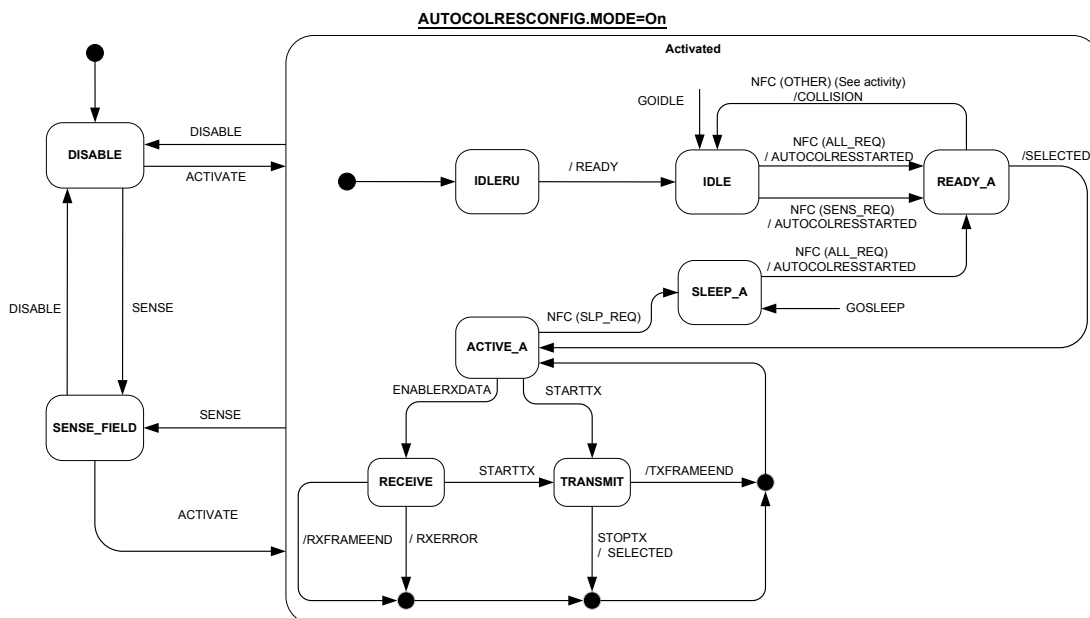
AUTOCOLRESCONFIG.MODE=On

Activated

DISABLE

DISABLE

ACTIVATE

DISABLE

SENSE

SENSE_FIELD

SENSE

ACTIVATE

GOIDLE

NFC (OTHER) (See activity) /COLLISION

IDLERU

/ READY

IDLE

NFC (ALL_REQ) / AUTOCOLRESSTARTED

READY_A

/SELECTED

NFC (SENS_REQ) / AUTOCOLRESSTARTED

NFC (ALL_REQ) / AUTOCOLRESSTARTED

SLEEP_A

GOSLEEP

NFC (SLP_REQ)

ACTIVE_A

ENABLERXDATA

STARTTX

RECEIVE

STARTTX

TRANSMIT

/TXFRAMEEND

/RXFRAMEEND

/ RXERROR

STOPTX / SELECTED